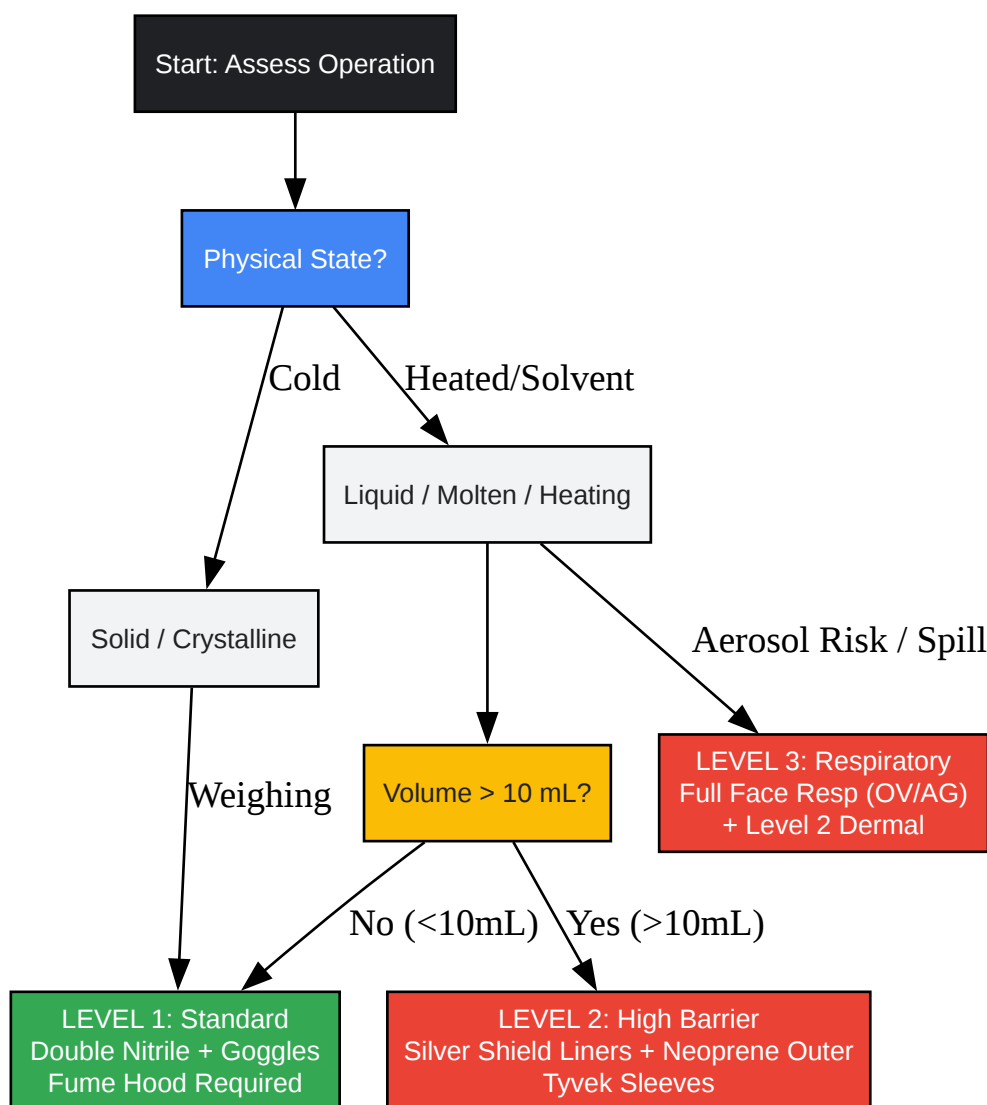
Start: Assess Operation

Physical State?

Cold

Heated/Solvent

Liquid / Molten / Heating

Solid / Crystalline

Aerosol Risk / Spill

Weighing

Volume > 10 mL?

LEVEL 3: Respiratory
Full Face Resp (OV/AG)
+ Level 2 Dermal

No (<10mL)

Yes (>10mL)

LEVEL 1: Standard
Double Nitrile + Goggles
Fume Hood Required

LEVEL 2: High Barrier
Silver Shield Liners + Neoprene Outer
Tyvek Sleeves